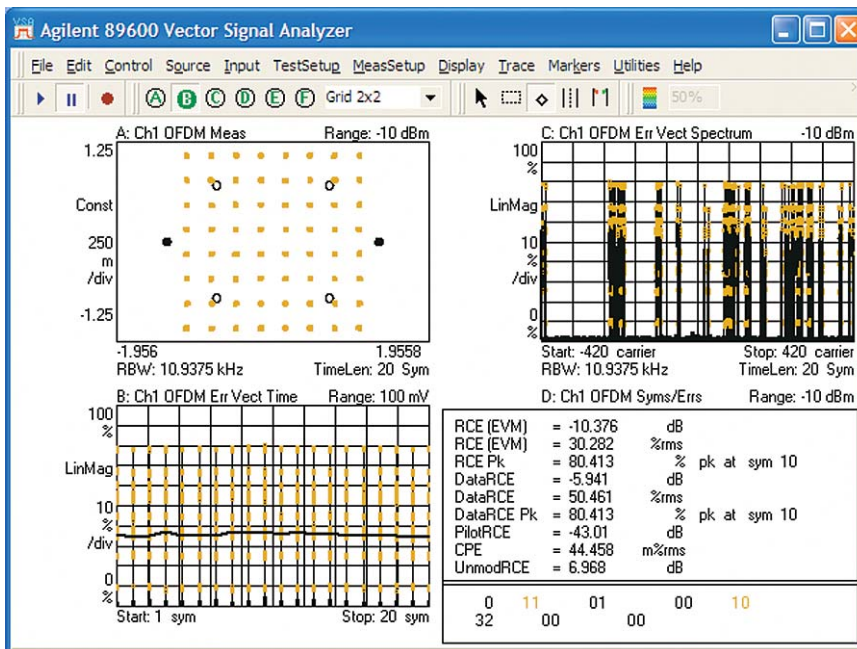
Agilent 89600 Vector Signal Analyzer

File Edit Control Source Input TestSetup MeasSetup Display Trace Markers Utilities Help

A B C D E F Grid 2x2 50%

A: Ch1 OFDM Meas Range: -10 dBm
1.25
Const
250
m
/div
-1.25
-1.956 1.9558
RBW: 10.9375 kHz TimeLen: 20 Sym

C: Ch1 OFDM Err Vect Spectrum -10 dBm
100
%
LinMag
10
%
/div
0
%
Start: -420 carrier Stop: 420 carrier
RBW: 10.9375 kHz TimeLen: 20 Sym

B: Ch1 OFDM Err Vect Time Range: 100 mV
100
%
LinMag
10
%
/div
0
%
Start: 1 sym Stop: 20 sym

D: Ch1 OFDM Syms/Errs Range: -10 dBm

| | | | |
|---|---|---|---|
| RCE (EVM) | = -10.376 | dB | |
| RCE (EVM) | = 30.282 | %rms | |
| RCE Pk | = 80.413 | % | pk at sym 10 |
| DataRCE | = -5.941 | dB | |
| DataRCE | = 50.461 | %rms | |
| DataRCE Pk | = 80.413 | % | pk at sym 10 |
| PilotRCE | = -43.01 | dB | |
| CPE | = 44.458 | m%rms | |
| UnmodRCE | = 6.968 | dB | |

0 11 01 00 10
32 00 00